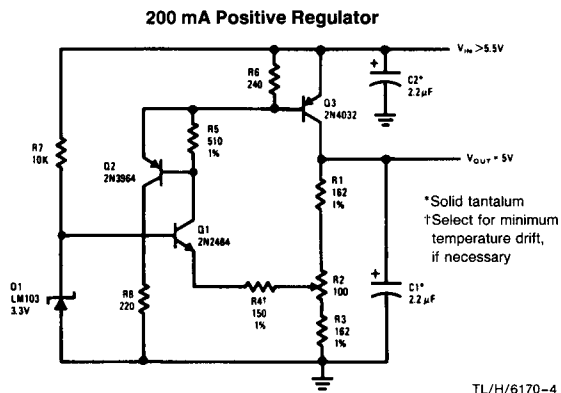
200 mA Positive Regulator

$V_{IN}$ > 5.5V

R6
240

Q3
2N4032

C2*
2.2 µF

R7
10K

R5
510
1%

Q2
2N3964

$V_{OUT}$ = 5V

R1
162
1%

*Solid tantalum
†Select for minimum temperature drift, if necessary

Q1
2N2484

D1
LM103
3.3V

R8
220

R4†
150
1%

R2
100

C1*
2.2 µF

R3
162
1%

TL/H/6170–4